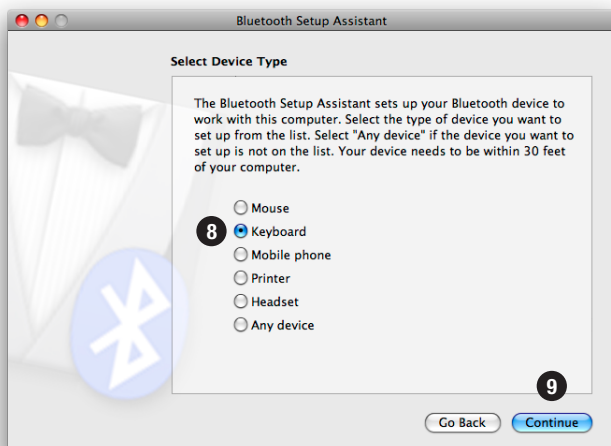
Bluetooth Setup Assistant

Select Device Type

The Bluetooth Setup Assistant sets up your Bluetooth device to work with this computer. Select the type of device you want to set up from the list. Select "Any device" if the device you want to set up is not on the list. Your device needs to be within 30 feet of your computer.

Mouse
8
Keyboard
Mobile phone
Printer
Headset
Any device

9
Go Back
Continue